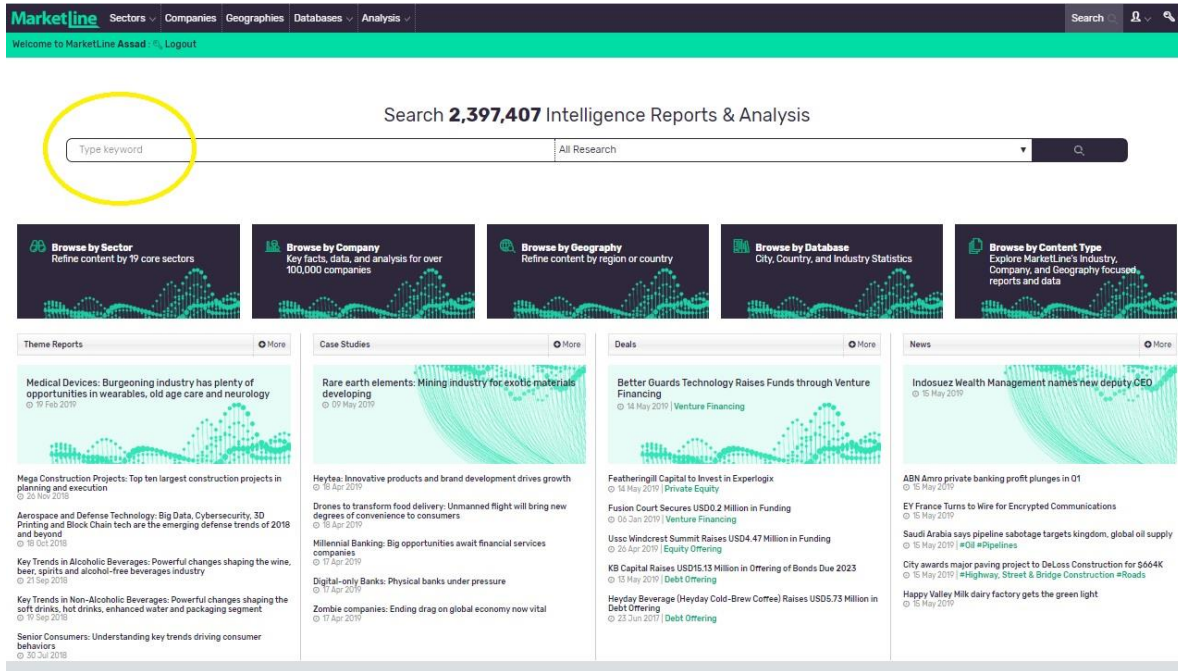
MarketLine Sectors Companies Geographies Databases Analysis Search

Welcome to MarketLine Assad : Logout

Search **2,397,407** Intelligence Reports & Analysis

Type keyword All Research

Browse by Sector
Refine content by 19 core sectors

Browse by Company
Key facts, data, and analysis for over 100,000 companies

Browse by Geography
Refine content by region or country

Browse by Database
City, Country, and Industry Statistics

Browse by Content Type
Explore MarketLine's Industry, Company, and Geography focused reports and data

Theme Reports More

Medical Devices: Burgeoning industry has plenty of opportunities in wearables, old age care and neurology
19 Feb 2019

Mega Construction Projects: Top ten largest construction projects in planning and execution
26 Nov 2018

Aerospace and Defense Technology: Big Data, Cybersecurity, 3D Printing and Block Chain tech are the emerging defense trends of 2018 and beyond
18 Oct 2018

Key Trends in Alcoholic Beverages: Powerful changes shaping the wine, beer, spirits and alcohol-free beverages industry
21 Sep 2018

Key Trends in Non-Alcoholic Beverages: Powerful changes shaping the soft drinks, hot drinks, enhanced water and packaging segment
19 Sep 2018

Senior Consumers: Understanding key trends driving consumer behaviors
30 Jul 2018

Case Studies More

Rare earth elements: Mining industry for exotic materials developing
09 May 2019

Heytea: Innovative products and brand development drives growth
18 Apr 2019

Drones to transform food delivery: Unmanned flight will bring new degrees of convenience to consumers
18 Apr 2019

Millennial Banking: Big opportunities await financial services companies
17 Apr 2019

Digital-only Banks: Physical banks under pressure
17 Apr 2019

Zombie companies: Ending drag on global economy now vital
17 Apr 2019

Deals More

Better Guards Technology Raises Funds through Venture Financing
14 May 2019 | Venture Financing

Featheringill Capital to Invest in Experlogix
14 May 2019 | Private Equity

Fusion Court Secures USD0.2 Million in Funding
06 Jan 2019 | Venture Financing

Ussc Windcrest Summit Raises USD4.47 Million in Funding
26 Apr 2019 | Equity Offering

KB Capital Raises USD15.13 Million in Offering of Bonds Due 2023
13 May 2019 | Debt Offering

Heyday Beverage (Heyday Cold-Brew Coffee) Raises USD5.73 Million in Debt Offering
23 Jun 2017 | Debt Offering

News More

Indosuez Wealth Management names new deputy CEO
15 May 2019

ABN Amro private banking profit plunges in Q1
15 May 2019

EY France Turns to Wire for Encrypted Communications
15 May 2019

Saudi Arabia says pipeline sabotage targets kingdom, global oil supply
15 May 2019 | #Oil #Pipelines

City awards major paving project to DeLoss Construction for $664K
15 May 2019 | #Highway, Street & Bridge Construction #Roads

Happy Valley Milk dairy factory gets the green light
15 May 2019